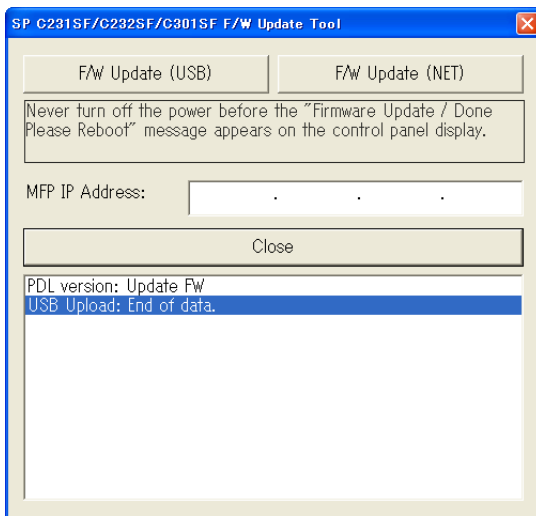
SP C231SF/C232SF/C301SF F/W Update Tool

F/W Update (USB)

F/W Update (NET)

Never turn off the power before the "Firmware Update / Done Please Reboot" message appears on the control panel display.

MFP IP Address: . . .

Close

PDL version: Update FW
USB Upload: End of data.